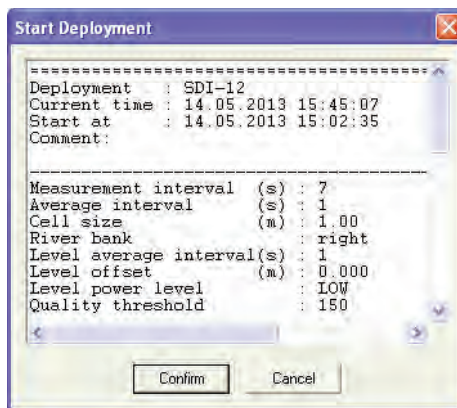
Start Deployment

==================================
Deployment : SDI-12
Current time : 14.05.2013 15:45:07
Start at : 14.05.2013 15:02:35
Comment:

----------------------------------
Measurement interval (s) : 7
Average interval (s) : 1
Cell size (m) : 1.00
River bank : right
Level average interval(s) : 1
Level offset (m) : 0.000
Level power level : LOW
Quality threshold : 150

Confirm Cancel